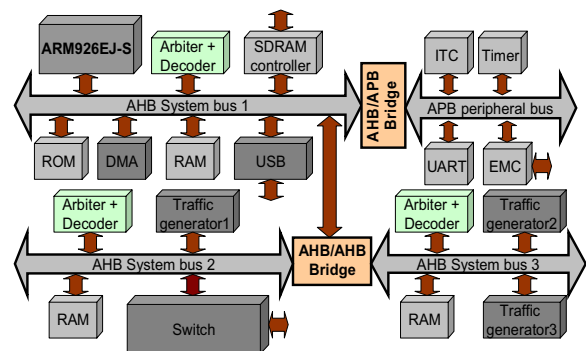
ARM926EJ-S

Arbiter + Decoder

SDRAM controller

ITC

Timer

AHB System bus 1

AHB/APB Bridge

APB peripheral bus

ROM

DMA

RAM

USB

UART

EMC

Arbiter + Decoder

Traffic generator1

Arbiter + Decoder

Traffic generator2

AHB System bus 2

AHB/AHB Bridge

AHB System bus 3

RAM

Switch

RAM

Traffic generator3